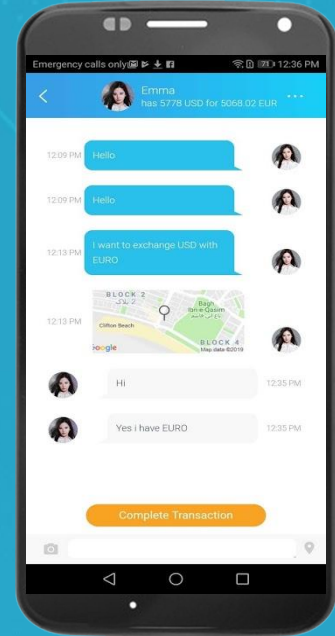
Emergency calls only

12:36 PM

Emma
has 5778 USD for 5068.02 EUR

12:09 PM Hello

12:09 PM Hello

12:13 PM I want to exchange USD with EURO

12:13 PM
BLOCK 2
Bagh Ibn e Qasim
Clifton Beach
BLOCK 4
Google
Map data ©2019

Hi 12:35 PM

Yes i have EURO 12:35 PM

Complete Transaction